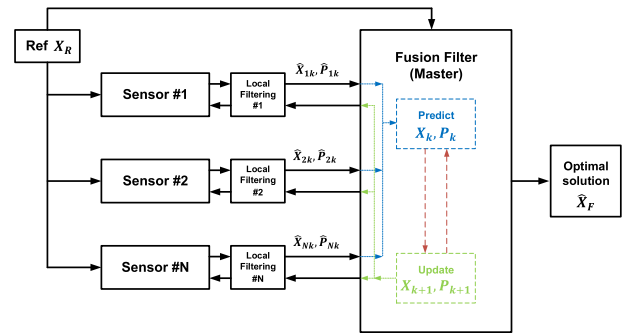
Ref $X_R$

Sensor #1

Local Filtering #1

$\hat{X}_{1k}, \hat{P}_{1k}$

Sensor #2

Local Filtering #2

$\hat{X}_{2k}, \hat{P}_{2k}$

Sensor #N

Local Filtering #N

$\hat{X}_{Nk}, \hat{P}_{Nk}$

Fusion Filter (Master)

Predict $X_k, P_k$

Update $X_{k+1}, P_{k+1}$

Optimal solution $\hat{X}_F$